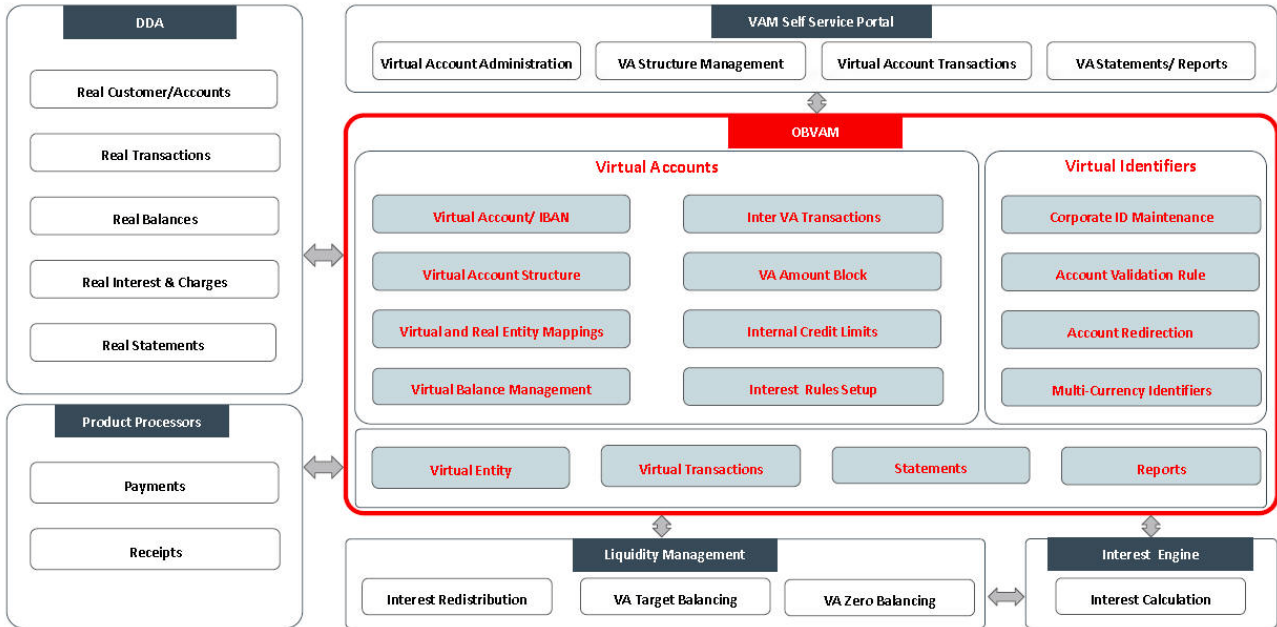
DDA

Real Customer/Accounts

Real Transactions

Real Balances

Real Interest & Charges

Real Statements

Product Processors

Payments

Receipts

VAM Self Service Portal

Virtual Account Administration

VA Structure Management

Virtual Account Transactions

VA Statements/ Reports

OBVAM

Virtual Accounts

Virtual Account/ IBAN

Inter VA Transactions

Virtual Account Structure

VA Amount Block

Virtual and Real Entity Mappings

Internal Credit Limits

Virtual Balance Management

Interest Rules Setup

Virtual Identifiers

Corporate ID Maintenance

Account Validation Rule

Account Redirection

Multi-Currency Identifiers

Virtual Entity

Virtual Transactions

Statements

Reports

Liquidity Management

Interest Redistribution

VA Target Balancing

VA Zero Balancing

Interest Engine

Interest Calculation